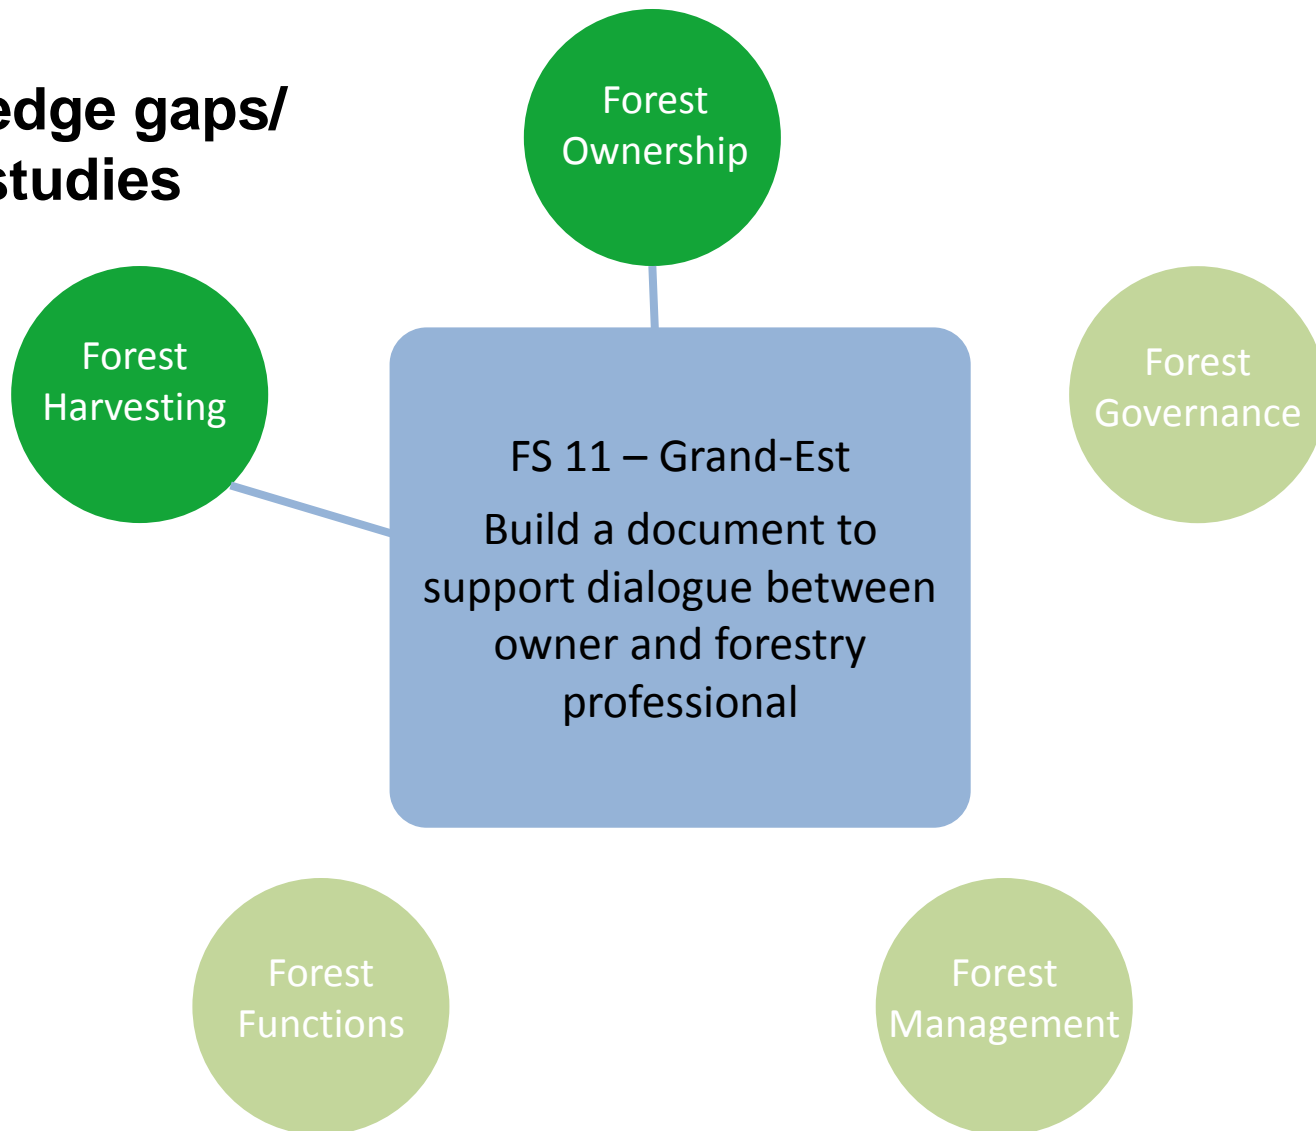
edge gaps/
studies

Forest Ownership

Forest Harvesting

FS 11 – Grand-Est

Build a document to support dialogue between owner and forestry professional

Forest Governance

Forest Functions

Forest Management